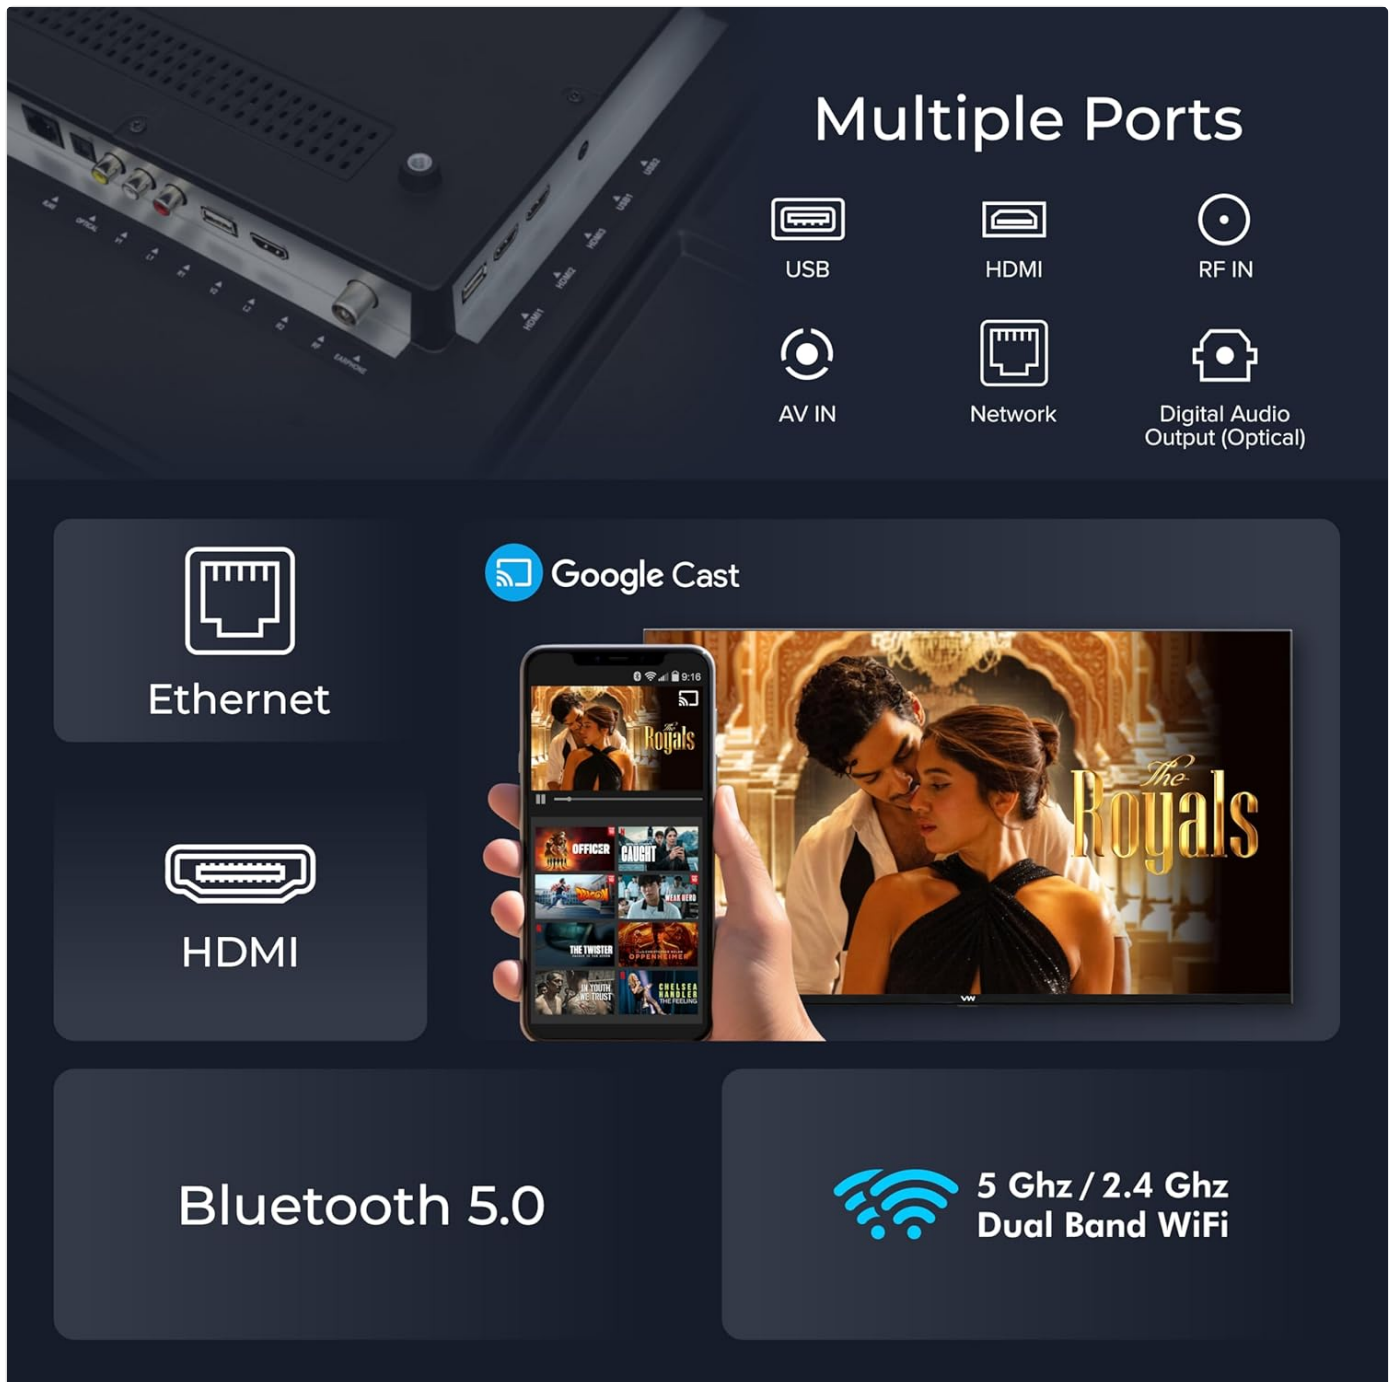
Multiple Ports

USB

HDMI

RF IN

AV IN

Network

Digital Audio Output (Optical)

Ethernet

HDMI

Google Cast

9:16

The Royals

OFFICER

CAUGHT

THE TWISTER

OPPENHEIMER

IN YOUTH WE TRUST

CHELSEA HANDLER THE FEELING

The Royals

Bluetooth 5.0

5 Ghz / 2.4 Ghz Dual Band WiFi